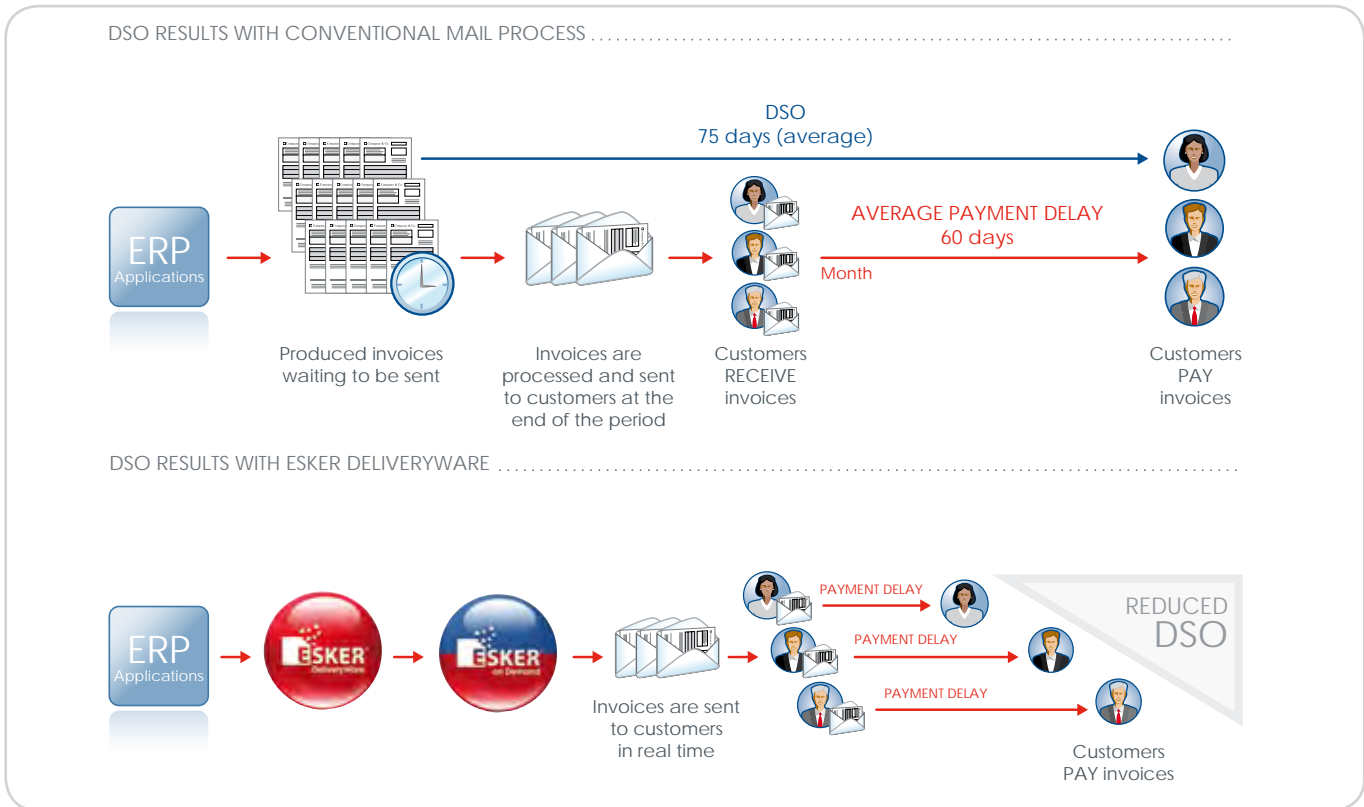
DSO RESULTS WITH CONVENTIONAL MAIL PROCESS

DSO
75 days (average)

ERP
Applications

AVERAGE PAYMENT DELAY
60 days

Month

Produced invoices waiting to be sent

Invoices are processed and sent to customers at the end of the period

Customers RECEIVE invoices

Customers PAY invoices

DSO RESULTS WITH ESKER DELIVERYWARE

ERP
Applications

ESKER
DeliveryWare

ESKER
on Demand

PAYMENT DELAY

PAYMENT DELAY

PAYMENT DELAY

REDUCED
DSO

Invoices are sent to customers in real time

Customers PAY invoices